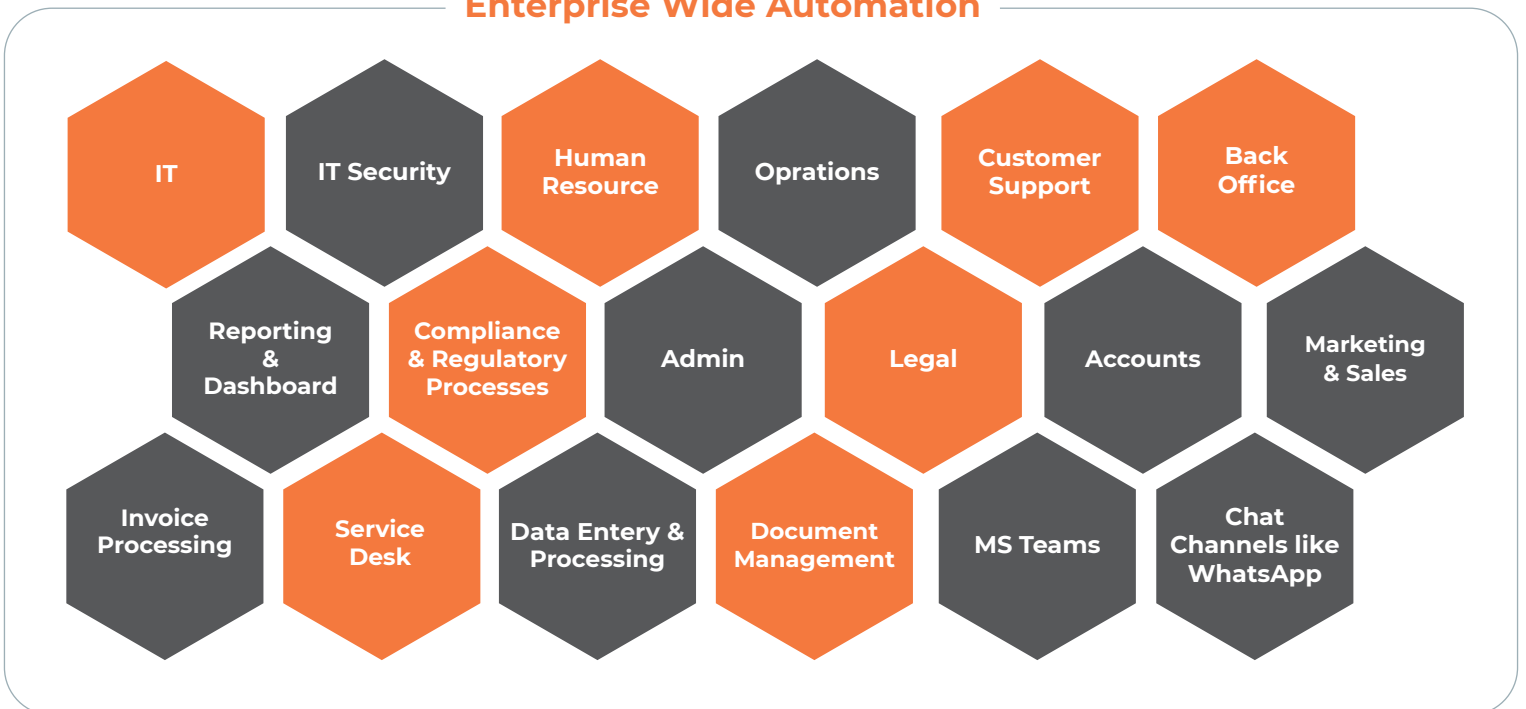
Enterprise Wide Automation

IT

IT Security

Human Resource

Oprations

Customer Support

Back Office

Reporting & Dashboard

Compliance & Regulatory Processes

Admin

Legal

Accounts

Marketing & Sales

Invoice Processing

Service Desk

Data Entery & Processing

Document Management

MS Teams

Chat Channels like WhatsApp